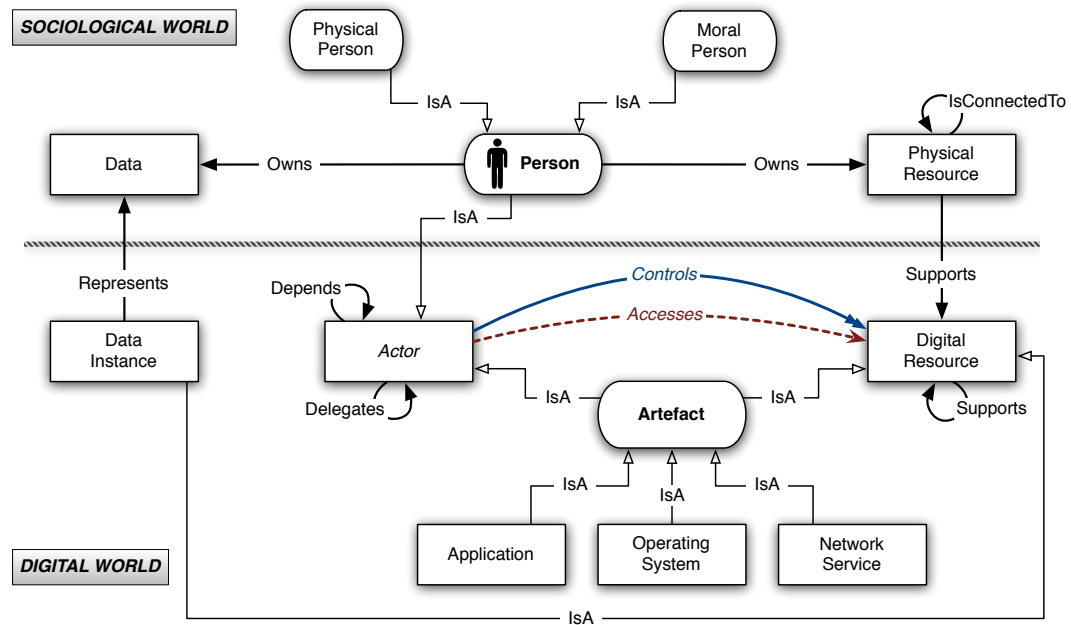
SOCIOLOGICAL WORLD

Physical Person

Moral Person

IsA

IsA

Data

Owns

Person

Owns

Physical Resource

IsConnectedTo

IsA

Represents

Supports

Controls

Depends

Accesses

Data Instance

Actor

Digital Resource

IsA

IsA

Delegates

Artefact

Supports

IsA

IsA

IsA

Application

Operating System

Network Service

DIGITAL WORLD

IsA